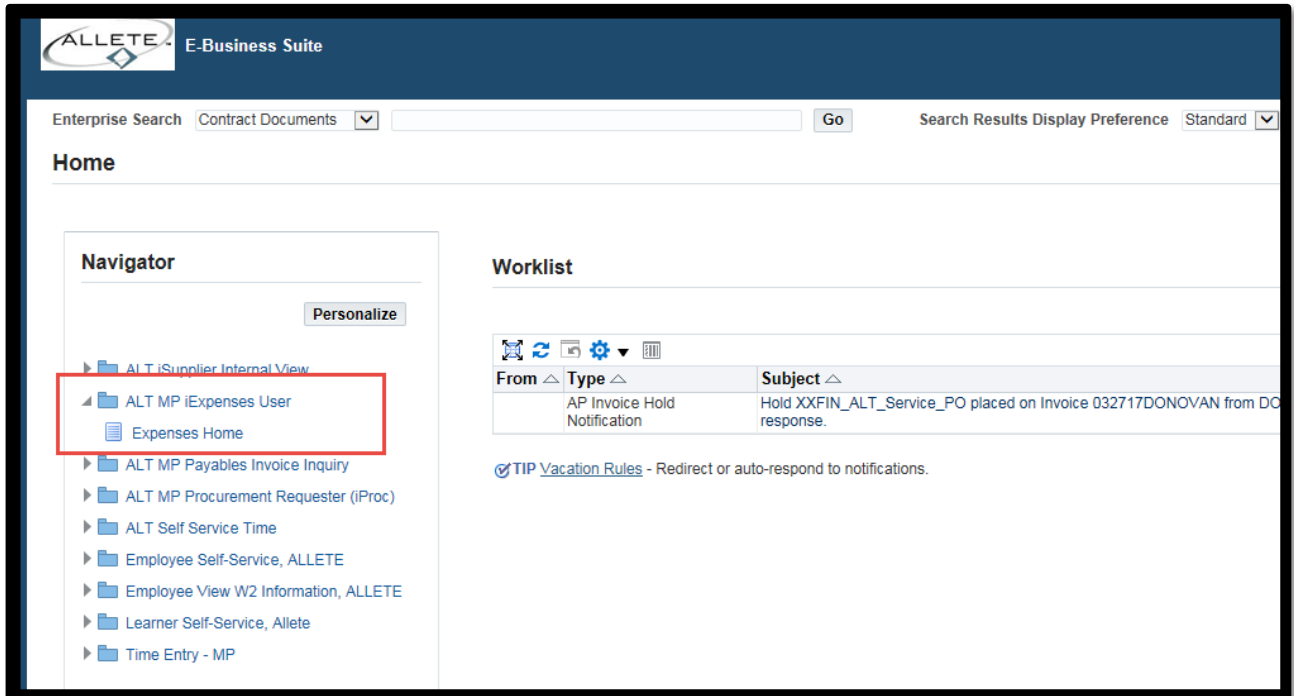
ALLETE

E-Business Suite

Enterprise Search Contract Documents Go Search Results Display Preference Standard

Home

Navigator

Personalize

ALT iSupplier Internal View
ALT MP iExpenses User
Expenses Home
ALT MP Payables Invoice Inquiry
ALT MP Procurement Requester (iProc)
ALT Self Service Time
Employee Self-Service, ALLETE
Employee View W2 Information, ALLETE
Learner Self-Service, Allete
Time Entry - MP

Worklist

| From | Type | Subject |
|---|---|---|
| | AP Invoice Hold Notification | Hold XXFIN_ALT_Service_PO placed on Invoice 032717DONOVAN from DO response. |

TIP Vacation Rules - Redirect or auto-respond to notifications.